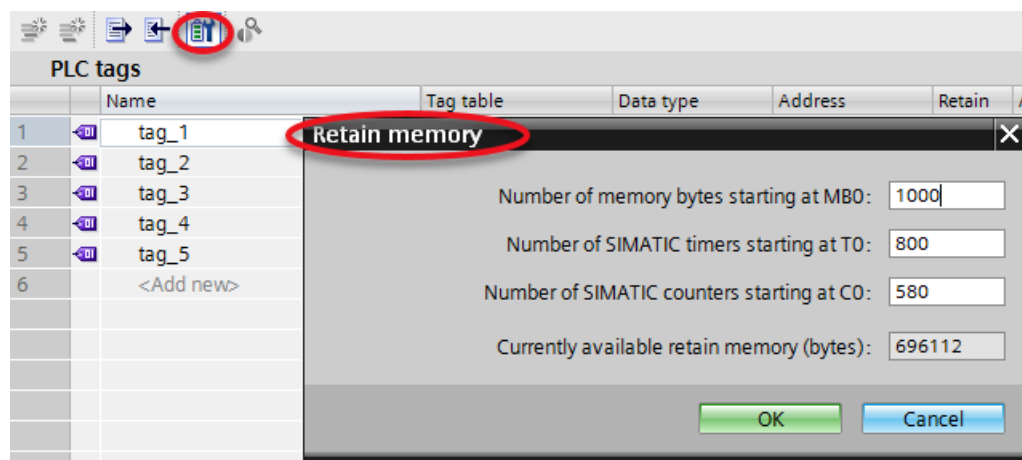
PLC tags

| | | Name | Tag table | Data type | Address | Retain |
|---|---|---|---|---|---|---|
| 1 | | tag_1 | | | | |
| 2 | | tag_2 | | | | |
| 3 | | tag_3 | | | | |
| 4 | | tag_4 | | | | |
| 5 | | tag_5 | | | | |
| 6 | | <Add new> | | | | |

Retain memory

Number of memory bytes starting at MB0: 1000

Number of SIMATIC timers starting at T0: 800

Number of SIMATIC counters starting at C0: 580

Currently available retain memory (bytes): 696112

OK

Cancel